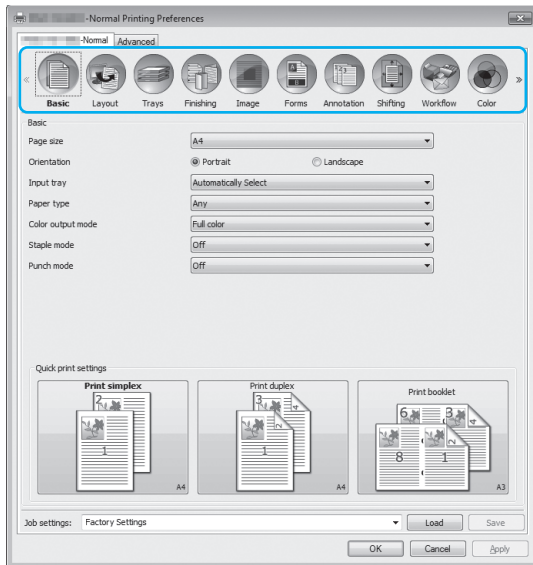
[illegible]-Normal Printing Preferences

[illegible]-Normal Advanced

«
Basic Layout Trays Finishing Image Forms Annotation Shifting Workflow Color
»

Basic

Page size A4

Orientation Portrait Landscape

Input tray Automatically Select

Paper type Any

Color output mode Full color

Staple mode Off

Punch mode Off

Quick print settings

Print simplex
2
1
A4

Print duplex
3
4
1
2
A4

Print booklet
6
3
4
8
1
2
A3

Job settings: Factory Settings Load Save

OK Cancel Apply